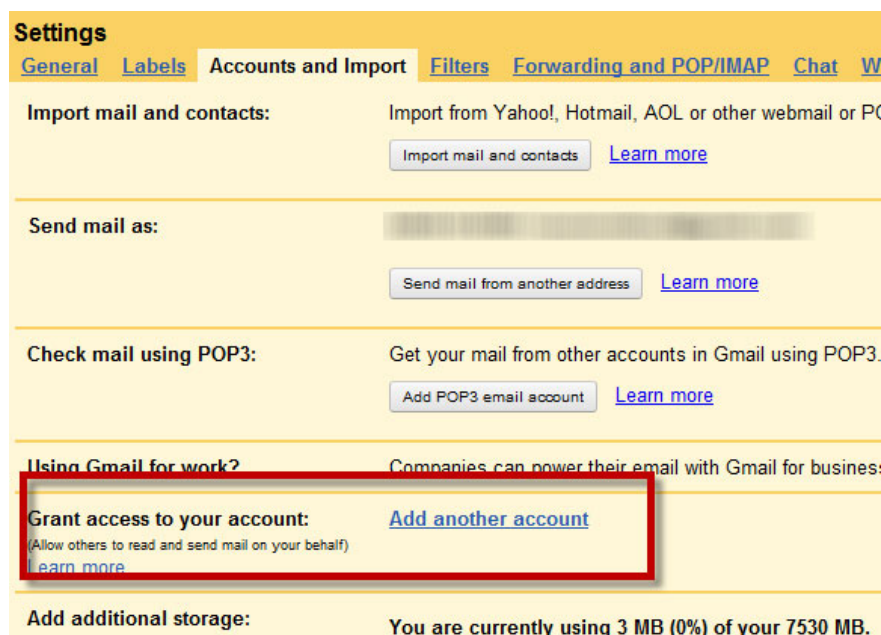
Settings
General Labels Accounts and Import Filters Forwarding and POP/IMAP Chat W

Import mail and contacts:
Import from Yahoo!, Hotmail, AOL or other webmail or P
Import mail and contacts Learn more

Send mail as:
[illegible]
Send mail from another address Learn more

Check mail using POP3:
Get your mail from other accounts in Gmail using POP3.
Add POP3 email account Learn more

Using Gmail for work?
Companies can power their email with Gmail for busines

Grant access to your account:
(Allow others to read and send mail on your behalf)
Learn more
Add another account

Add additional storage:
You are currently using 3 MB (0%) of your 7530 MB.